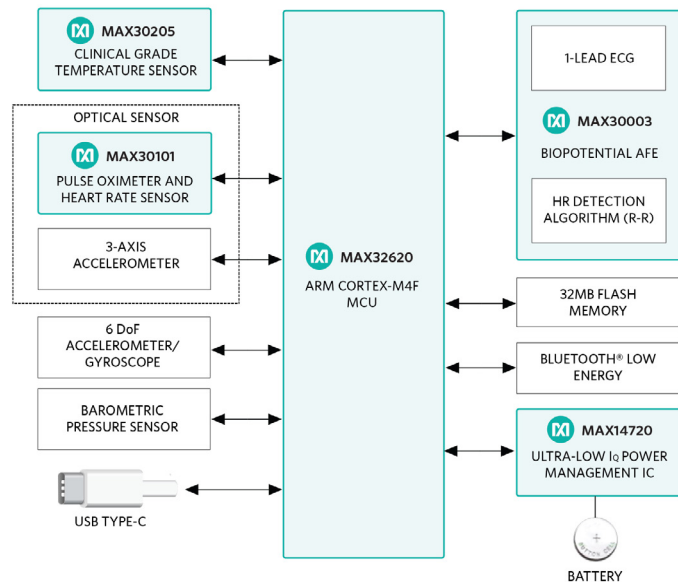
MAX30205
CLINICAL GRADE TEMPERATURE SENSOR

OPTICAL SENSOR

MAX30101
PULSE OXIMETER AND HEART RATE SENSOR

3-AXIS ACCELEROMETER

6 DoF ACCELEROMETER/ GYROSCOPE

BAROMETRIC PRESSURE SENSOR

USB TYPE-C

MAX32620
ARM CORTEX-M4F MCU

1-LEAD ECG

MAX30003
BIOPOTENTIAL AFE

HR DETECTION ALGORITHM (R-R)

32MB FLASH MEMORY

BLUETOOTH® LOW ENERGY

MAX14720
ULTRA-LOW $I_Q$ POWER MANAGEMENT IC

BATTERY